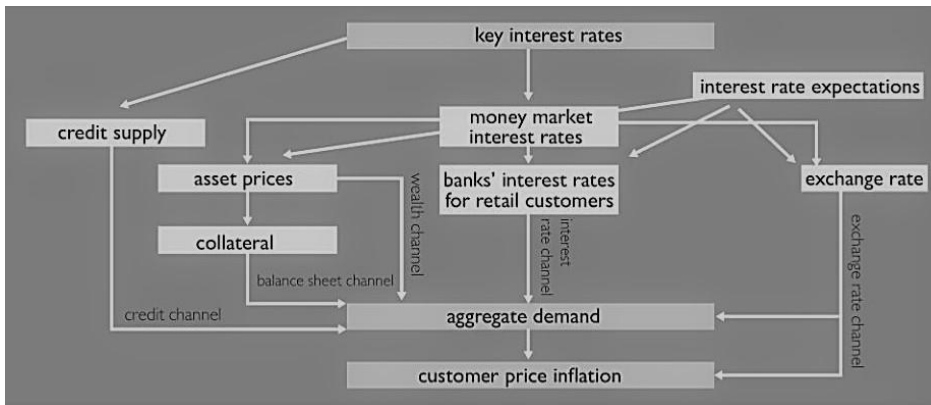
key interest rates

interest rate expectations

credit supply

money market interest rates

asset prices

wealth channel

banks' interest rates for retail customers

exchange rate

collateral

interest rate channel

exchange rate channel

balance sheet channel

credit channel

aggregate demand

customer price inflation